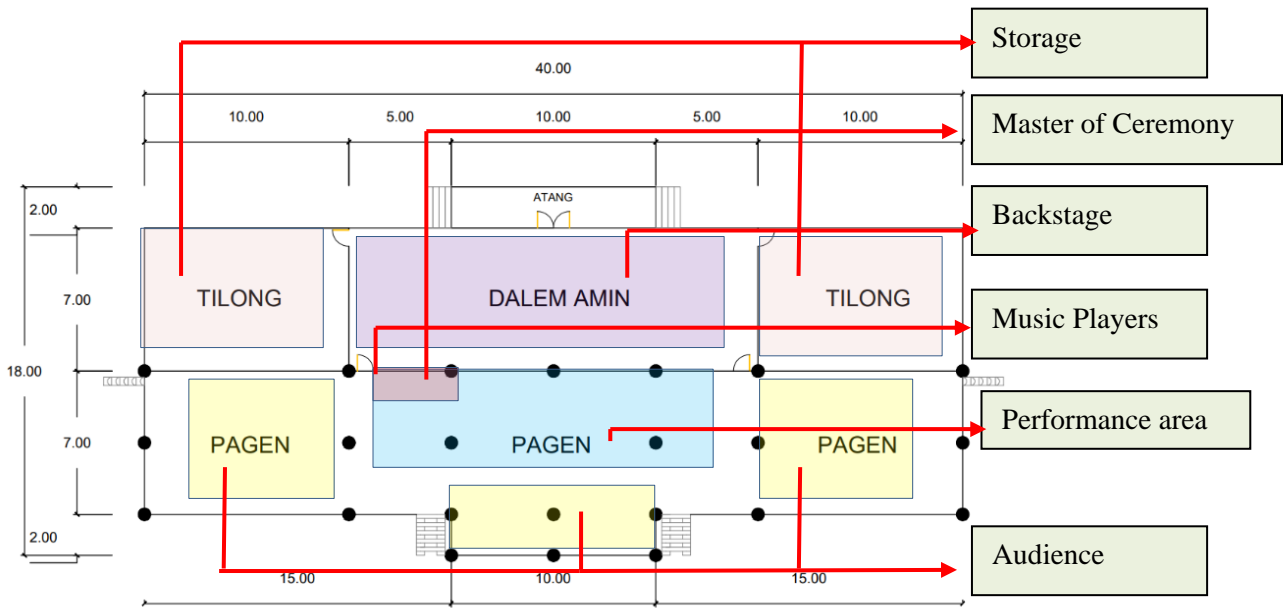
40.00

10.00 5.00 10.00 5.00 10.00

2.00

7.00

18.00

7.00

2.00

ATANG

TILONG

DALEM AMIN

TILONG

PAGEN

PAGEN

PAGEN

15.00 10.00 15.00

Storage

Master of Ceremony

Backstage

Music Players

Performance area

Audience